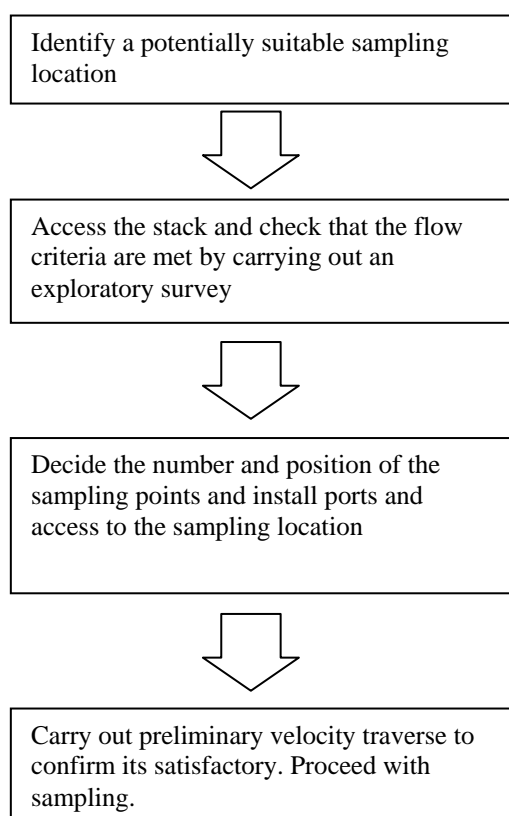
Identify a potentially suitable sampling location

Access the stack and check that the flow criteria are met by carrying out an exploratory survey

Decide the number and position of the sampling points and install ports and access to the sampling location

Carry out preliminary velocity traverse to confirm its satisfactory. Proceed with sampling.